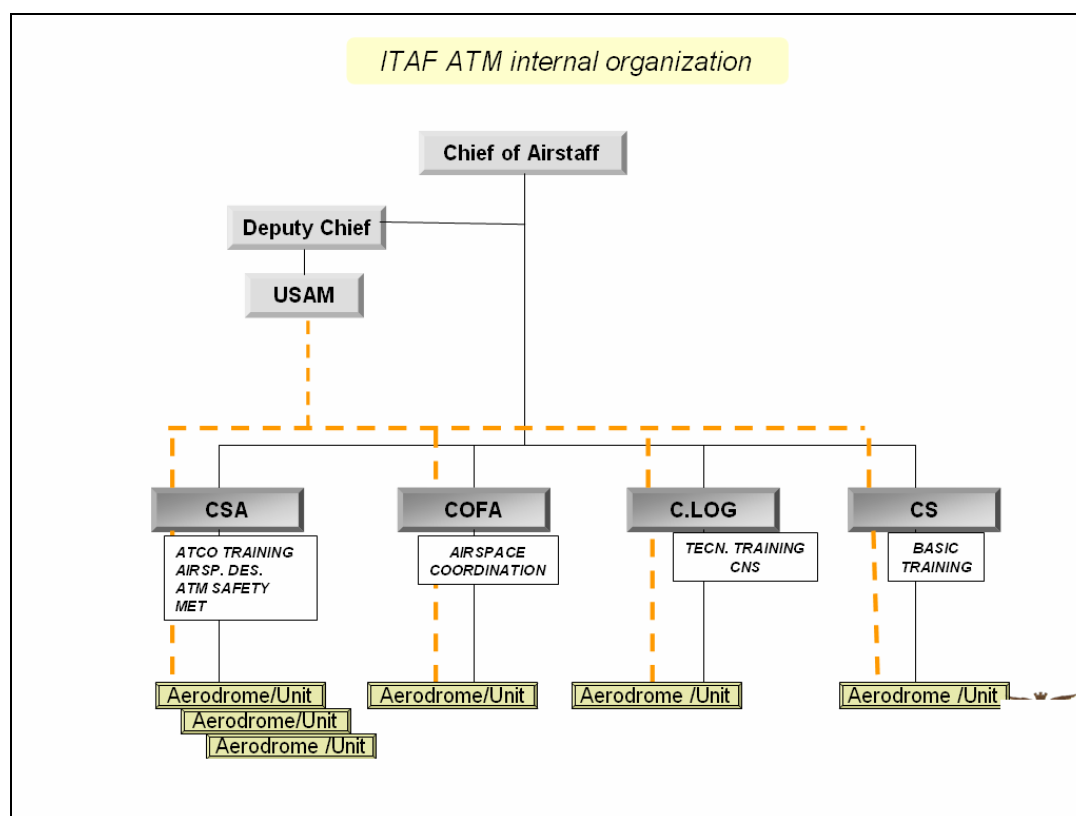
ITAF ATM internal organization

Chief of Airstaff

Deputy Chief

USAM

CSA

ATCO TRAINING
AIRSP. DES.
ATM SAFETY
MET

COFA

AIRSPACE COORDINATION

C.LOG

TECN. TRAINING
CNS

CS

BASIC TRAINING

Aerodrome/Unit
Aerodrome/Unit
Aerodrome /Unit

Aerodrome/Unit

Aerodrome /Unit

Aerodrome /Unit